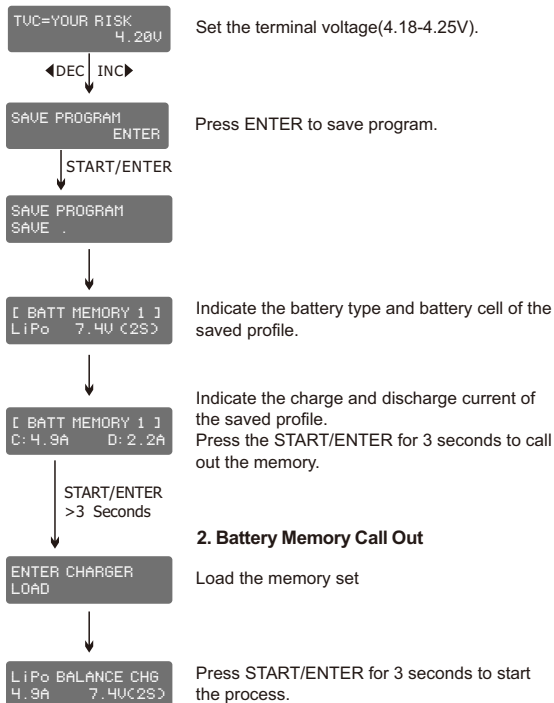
TVC=YOUR RISK
4.20V

Set the terminal voltage(4.18-4.25V).

◀DEC INC▶

SAVE PROGRAM
ENTER

Press ENTER to save program.

START/ENTER

SAVE PROGRAM
SAVE .

[ BATT MEMORY 1 ]
LiPo 7.4V (2S)

Indicate the battery type and battery cell of the saved profile.

[ BATT MEMORY 1 ]
C:4.9A D:2.2A

Indicate the charge and discharge current of the saved profile.
Press the START/ENTER for 3 seconds to call out the memory.

START/ENTER
>3 Seconds

2. Battery Memory Call Out

ENTER CHARGER
LOAD

Load the memory set

LiPo BALANCE CHG
4.9A 7.4V(2S)

Press START/ENTER for 3 seconds to start the process.